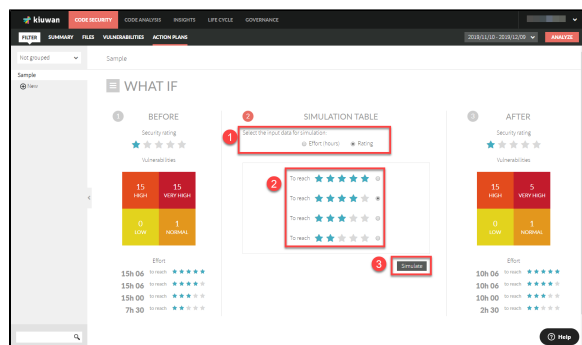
kiuwan CODE SECURITY CODE ANALYSIS INSIGHTS LIFE CYCLE GOVERNANCE

FILTER SUMMARY FILES VULNERABILITIES ACTION PLANS

2019/11/10 - 2019/12/09 ANALYZE

Not grouped

Sample

New

Sample

WHAT IF

1 BEFORE

Security rating

Vulnerabilities

| 15 HIGH | 15 VERY HIGH |
|---|---|
| 0 LOW | 1 NORMAL |

Effort

15h 06 To reach
15h 06 To reach
15h 00 To reach
7h 30 To reach

2 SIMULATION TABLE

1 Select the input data for simulation
Effort (hours) Rating

2 To reach
To reach
To reach
To reach

3 Simulate

3 AFTER

Security rating

Vulnerabilities

| 15 HIGH | 5 VERY HIGH |
|---|---|
| 0 LOW | 1 NORMAL |

Effort

10h 06 To reach
10h 06 To reach
10h 00 To reach
2h 30 To reach

Help